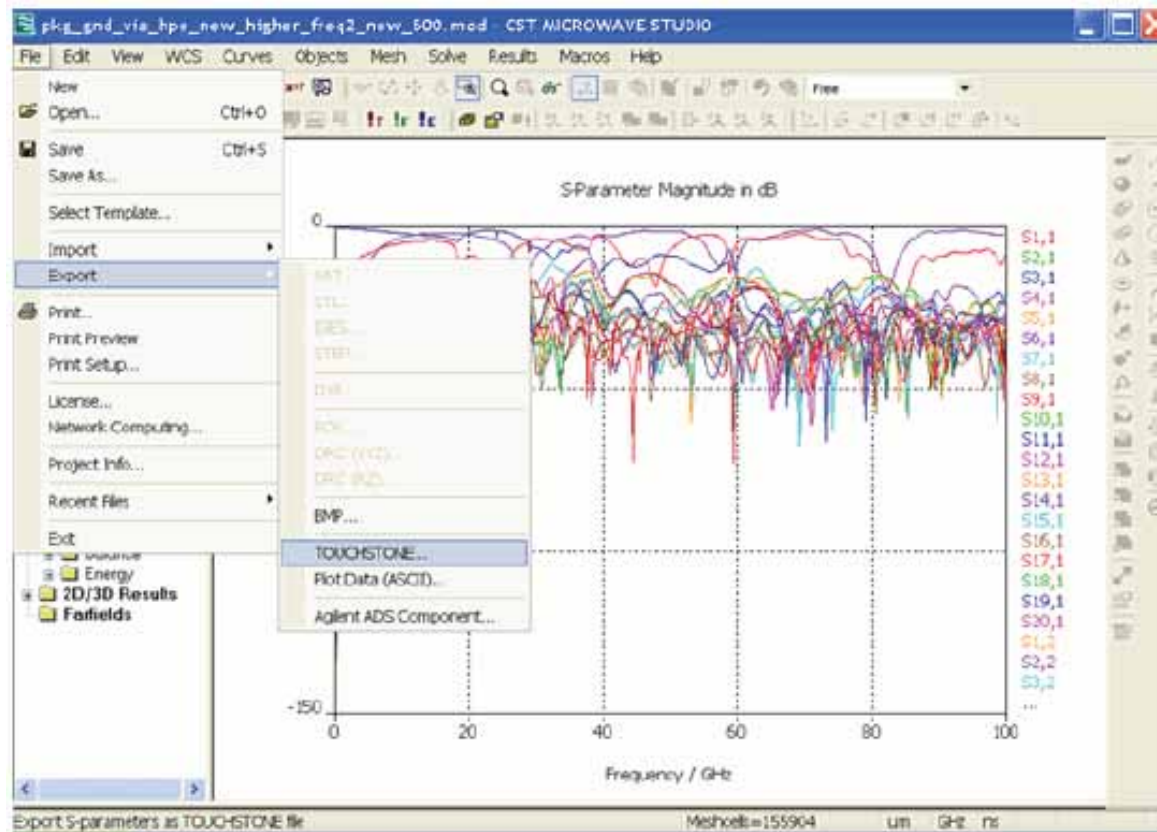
pkg_gnd_via_hpe_new_higher_freq2_new_500.mod - CST MICROWAVE STUDIO

File Edit View WCS Curves Objects Mesh Solve Results Macros Help

Free

New
Open... Ctrl+O
Save Ctrl+S
Save As...
Select Template...
Import
Export
Print...
Print Preview
Print Setup...
License...
Network Computing...
Project Info...
Recent Files
Exit

SAT...
STL...
IGES...
STEP...
DXF...
POV...
DRC (YZ)...
DRC (RZ)...
BMP...
TOUCHSTONE...
Plot Data (ASCII)...
Agilent ADS Component...

Balance
Energy
2D/3D Results
Farfields

S-Parameter Magnitude in dB

0
-150
0 20 40 60 80 100
Frequency / GHz

S1,1
S2,1
S3,1
S4,1
S5,1
S6,1
S7,1
S8,1
S9,1
S10,1
S11,1
S12,1
S13,1
S14,1
S15,1
S16,1
S17,1
S18,1
S19,1
S20,1
S1,2
S2,2
S3,2
...

Export S-parameters as TOUCHSTONE file
Meshcells=155904 um GHz ns